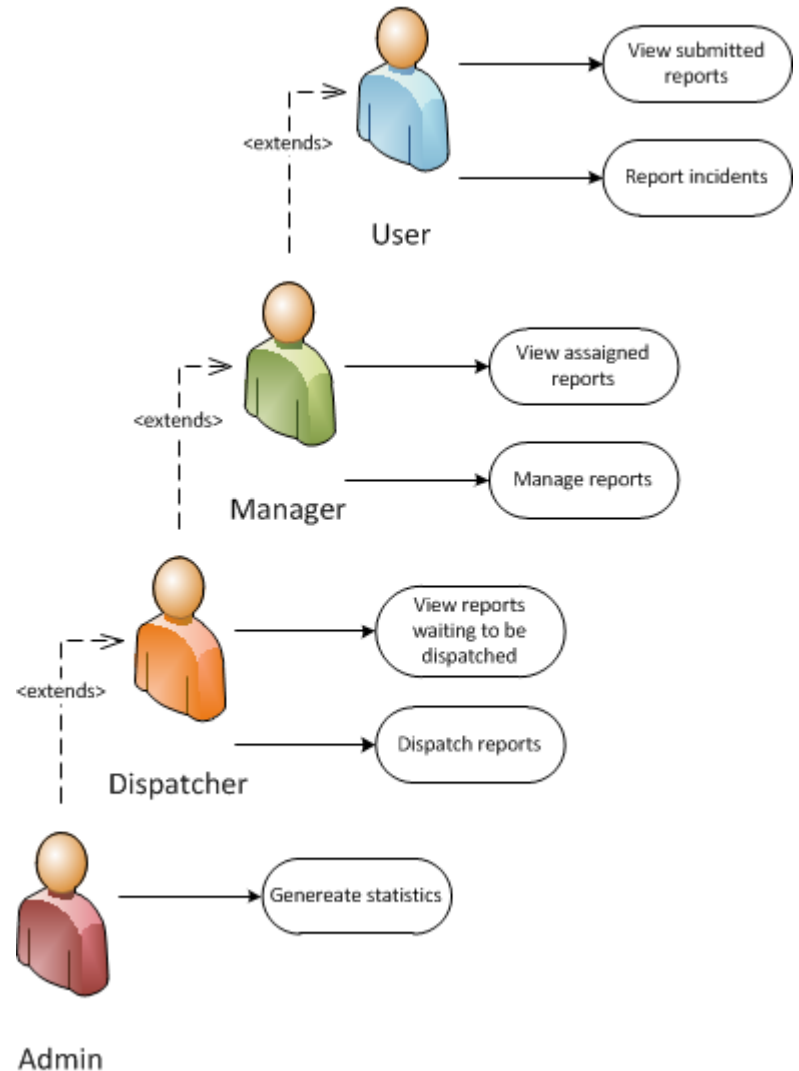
<extends>

User

View submitted reports

Report incidents

<extends>

Manager

View assaigned reports

Manage reports

<extends>

Dispatcher

View reports waiting to be dispatched

Dispatch reports

Admin

Genereate statistics